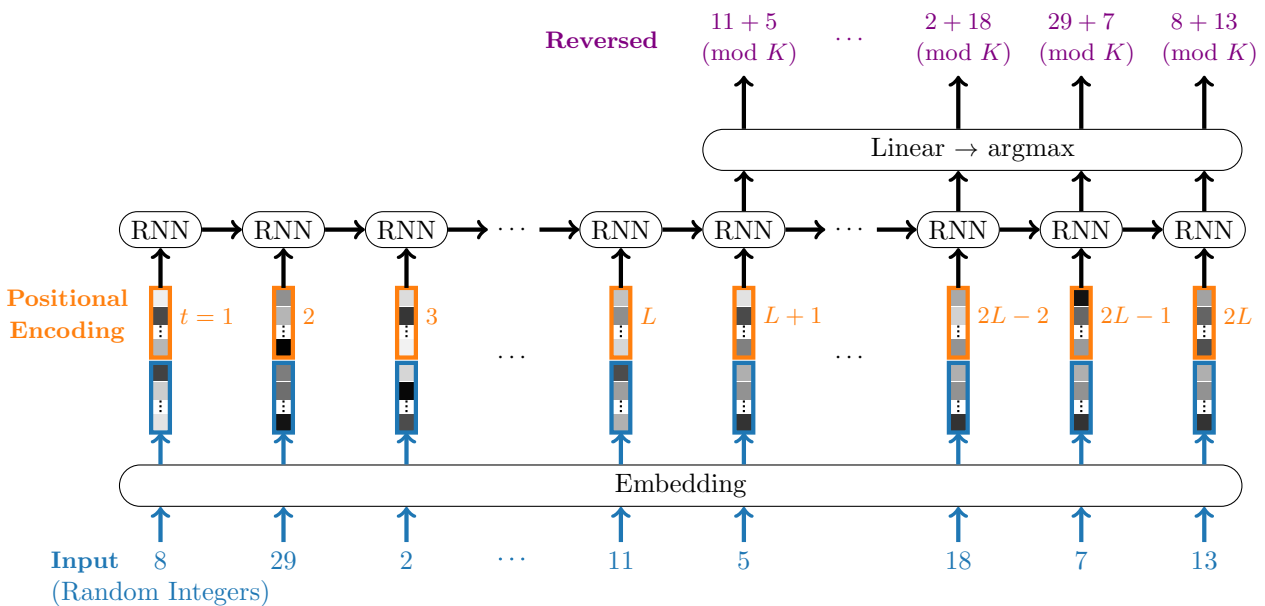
Reversed

$11+5$ (mod $K$) $\cdots$ $2+18$ (mod $K$) $29+7$ (mod $K$) $8+13$ (mod $K$)

Linear → argmax

RNN RNN RNN $\cdots$ RNN RNN $\cdots$ RNN RNN RNN

Positional Encoding

$t=1$ $2$ $3$ $\cdots$ $L$ $L+1$ $\cdots$ $2L-2$ $2L-1$ $2L$

Embedding

Input (Random Integers)

8 29 2 $\cdots$ 11 5 18 7 13